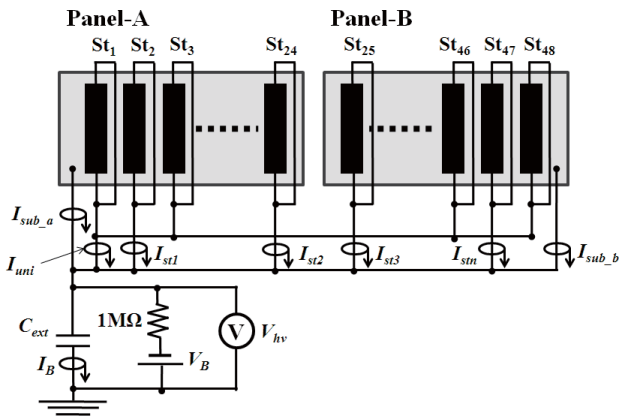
Panel-A

Panel-B

$St_1$ $St_2$ $St_3$ $St_{24}$ $St_{25}$ $St_{46}$ $St_{47}$ $St_{48}$

$I_{sub\_a}$

$I_{uni}$

$I_{st1}$

$I_{st2}$

$I_{st3}$

$I_{stn}$

$I_{sub\_b}$

$C_{ext}$

1MΩ

V

$V_{hv}$

$V_B$

$I_B$